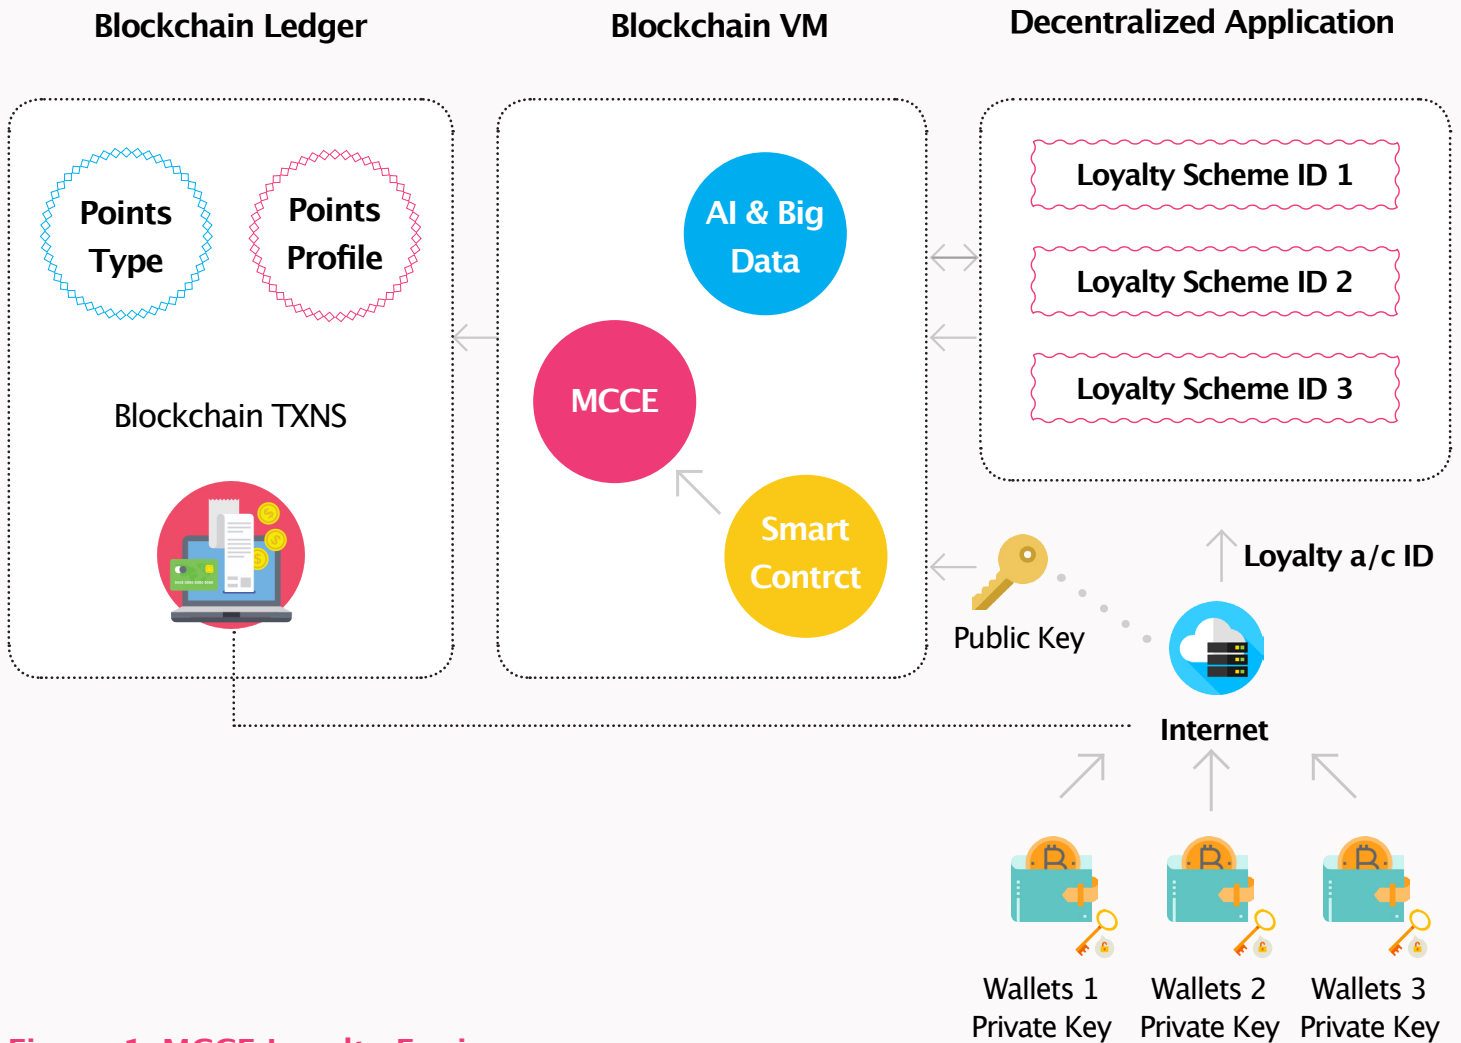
Blockchain Ledger

Blockchain VM

Decentralized Application

Points Type

Points Profile

Blockchain TXNS

AI & Big Data

MCCE

Smart Contrct

Loyalty Scheme ID 1

Loyalty Scheme ID 2

Loyalty Scheme ID 3

Loyalty a/c ID

Public Key

Internet

Wallets 1 Private Key

Wallets 2 Private Key

Wallets 3 Private Key

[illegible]